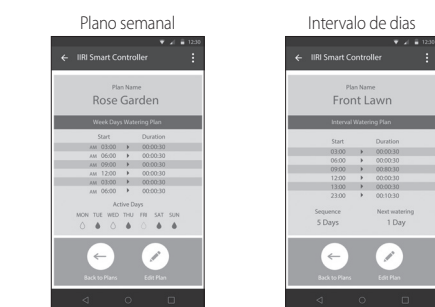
Plano semanal

12:30

IIRI Smart Controller

Plan Name
Rose Garden

Week Days Watering Plan

| Start | | Duration |
|---|---|---|
| AM 03:00 | ▸ | 00:00:30 |
| AM 06:00 | ▸ | 00:00:30 |
| AM 09:00 | ▸ | 00:00:30 |
| AM 12:00 | ▸ | 00:00:30 |
| AM 03:00 | ▸ | 00:00:30 |
| AM 06:00 | ▸ | 00:00:30 |

Active Days
MON TUE WED THU FRI SAT SUN

Back to Plans
Edit Plan

Intervalo de dias

12:30

IIRI Smart Controller

Plan Name
Front Lawn

Interval Watering Plan

| Start | | Duration |
|---|---|---|
| 03:00 | ▸ | 00:00:30 |
| 06:00 | ▸ | 00:00:30 |
| 09:00 | ▸ | 00:00:30 |
| 12:00 | ▸ | 00:00:30 |
| 13:00 | ▸ | 00:00:30 |
| 23:00 | ▸ | 00:10:30 |

Sequence
5 Days

Next watering
1 Day

Back to Plans
Edit Plan